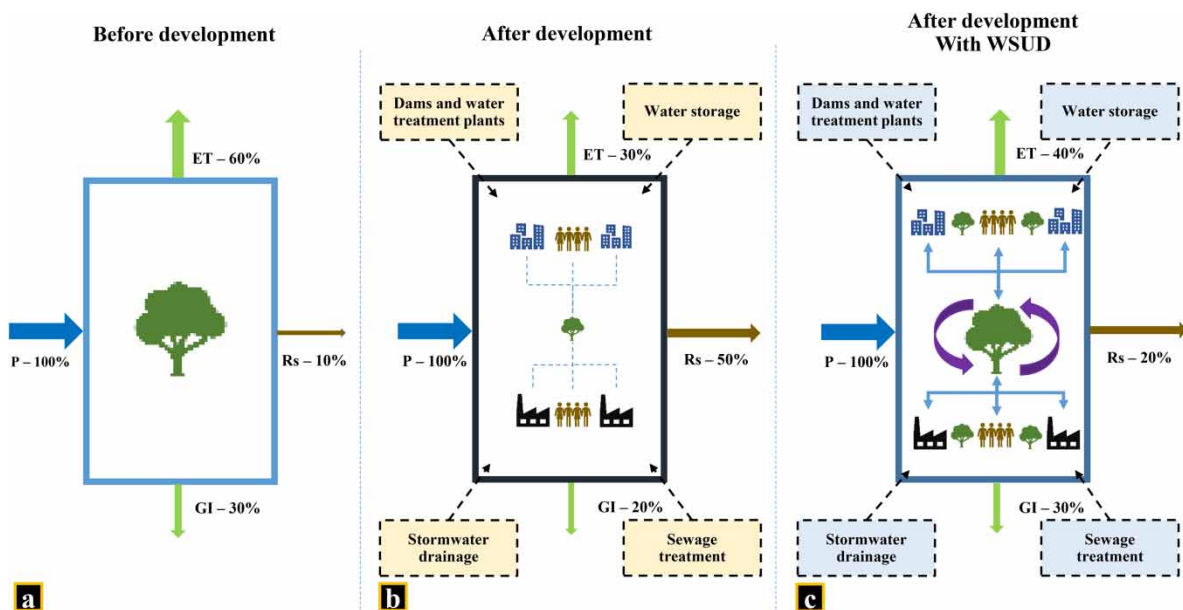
Before development

ET – 60%

P – 100%

Rs – 10%

GI – 30%

a

After development

Dams and water treatment plants

Water storage

ET – 30%

P – 100%

Rs – 50%

GI – 20%

Stormwater drainage

Sewage treatment

b

After development With WSUD

Dams and water treatment plants

Water storage

ET – 40%

P – 100%

Rs – 20%

GI – 30%

Stormwater drainage

Sewage treatment

c